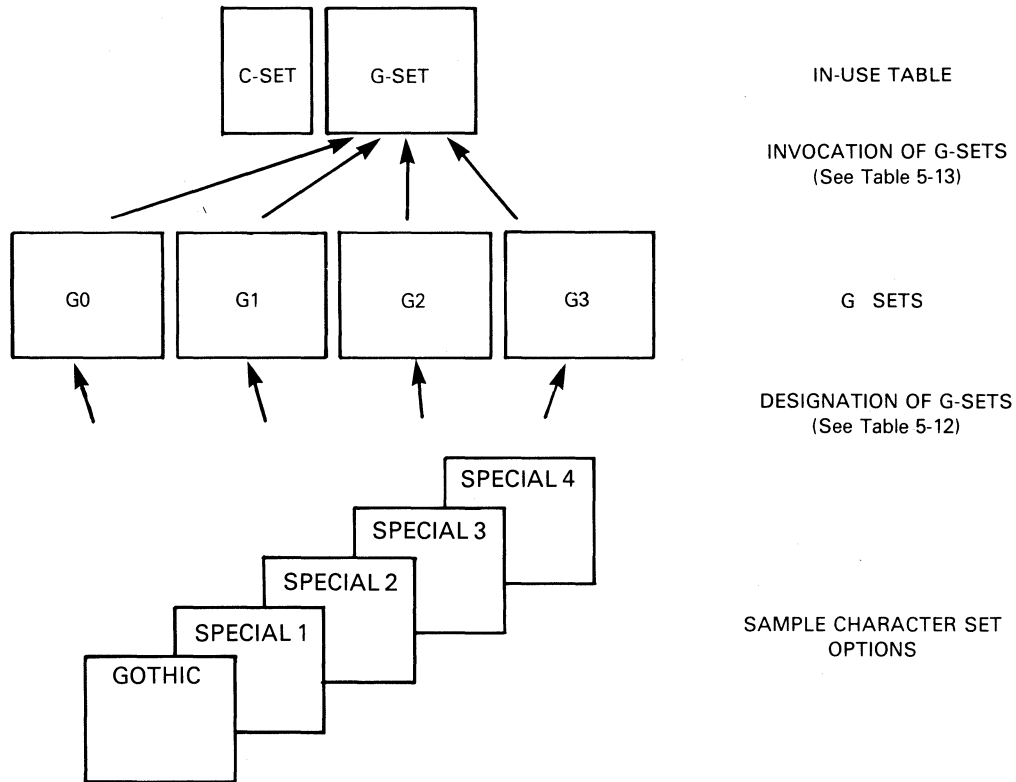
C-SET

G-SET

IN-USE TABLE

INVOCATION OF G-SETS
(See Table 5-13)

G0

G1

G2

G3

G SETS

DESIGNATION OF G-SETS
(See Table 5-12)

SPECIAL 4

SPECIAL 3

SPECIAL 2

SPECIAL 1

GOTHIC

SAMPLE CHARACTER SET OPTIONS